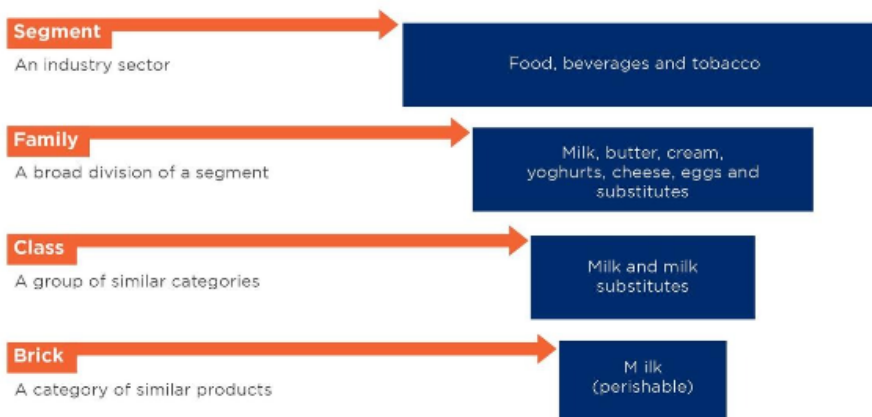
Segment
An industry sector

Food, beverages and tobacco

Family
A broad division of a segment

Milk, butter, cream, yoghurts, cheese, eggs and substitutes

Class
A group of similar categories

Milk and milk substitutes

Brick
A category of similar products

M ilk (perishable)